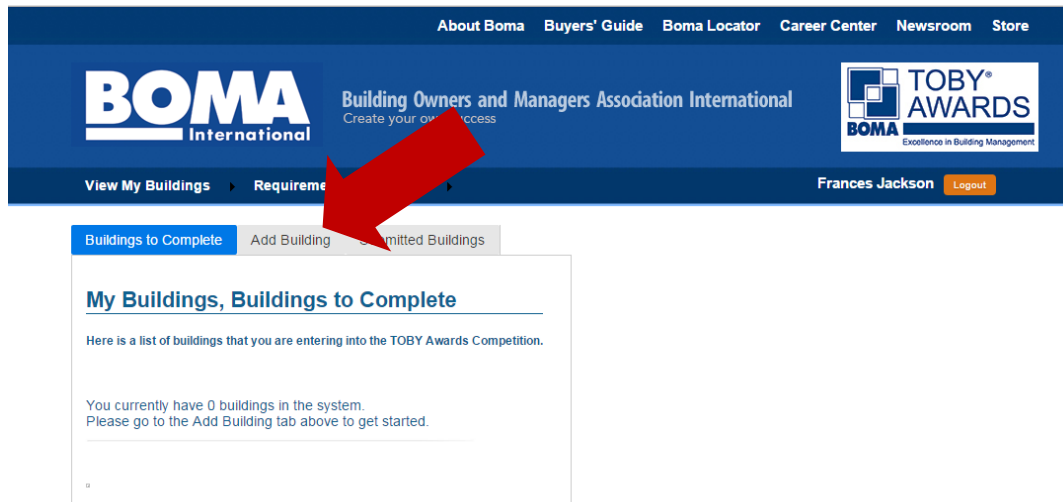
About Boma Buyers' Guide Boma Locator Career Center Newsroom Store

BOMA International

Building Owners and Managers Association International
Create your ow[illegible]ccess

TOBY® AWARDS
BOMA
Excellence in Building Management

View My Buildings Requireme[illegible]

Frances Jackson Logout

Buildings to Complete Add Building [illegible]mitted Buildings

My Buildings, Buildings to Complete

Here is a list of buildings that you are entering into the TOBY Awards Competition.

You currently have 0 buildings in the system.
Please go to the Add Building tab above to get started.